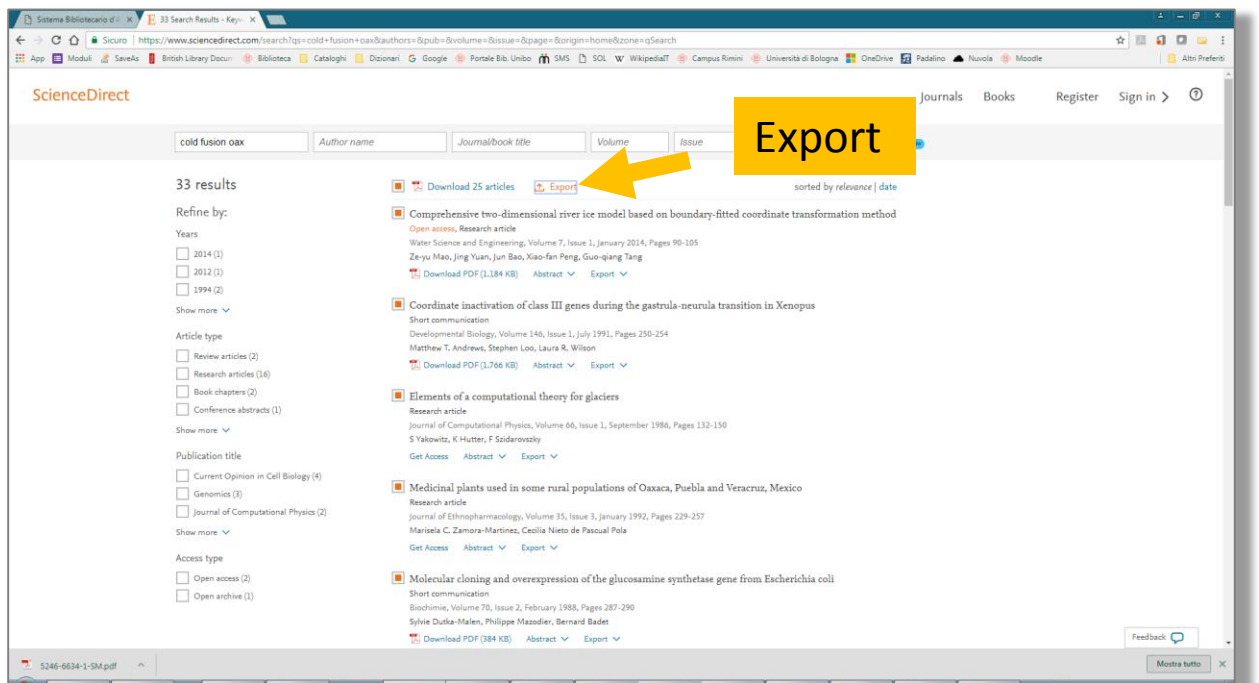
Sistema Bibliotecario d'A ×
33 Search Results - Keyw ×

Sicuro | https://www.sciencedirect.com/search?qs=cold+fusion+oax&authors=&pub=&volume=&issue=&page=&origin=home&zone=qSearch

App Moduli SaveAs British Library Docum Biblioteca Cataloghi Dizionari Google Portale Bib. Unibo SMS SOL WikipediaIT Campus Rimini Università di Bologna OneDrive Padalino Nuvola Moodle Altri Preferiti

ScienceDirect

Journals Books Register Sign in

cold fusion oax Author name Journal/book title Volume Issue

Export

33 results

Download 25 articles Export

sorted by relevance | date

Refine by:

Years
2014 (1)
2012 (1)
1994 (2)
Show more

Article type
Review articles (2)
Research articles (16)
Book chapters (2)
Conference abstracts (1)
Show more

Publication title
Current Opinion in Cell Biology (4)
Genomics (3)
Journal of Computational Physics (2)
Show more

Access type
Open access (2)
Open archive (1)

Comprehensive two-dimensional river ice model based on boundary-fitted coordinate transformation method
Open access, Research article
Water Science and Engineering, Volume 7, Issue 1, January 2014, Pages 90-105
Ze-yu Mao, Jing Yuan, Jun Bao, Xiao-fan Peng, Guo-qiang Tang
Download PDF (1,184 KB) Abstract Export

Coordinate inactivation of class III genes during the gastrula-neurula transition in Xenopus
Short communication
Developmental Biology, Volume 146, Issue 1, July 1991, Pages 250-254
Matthew T. Andrews, Stephen Loo, Laura R. Wilson
Download PDF (1,766 KB) Abstract Export

Elements of a computational theory for glaciers
Research article
Journal of Computational Physics, Volume 66, Issue 1, September 1986, Pages 132-150
S Yakowitz, K Hutter, F Szidarovszky
Get Access Abstract Export

Medicinal plants used in some rural populations of Oaxaca, Puebla and Veracruz, Mexico
Research article
Journal of Ethnopharmacology, Volume 35, Issue 3, January 1992, Pages 229-257
Marisela C. Zamora-Martinez, Cecilia Nieto de Pascual Pola
Get Access Abstract Export

Molecular cloning and overexpression of the glucosamine synthetase gene from Escherichia coli
Short communication
Biochimie, Volume 70, Issue 2, February 1988, Pages 287-290
Sylvie Dutka-Malen, Philippe Mazodier, Bernard Badet
Download PDF (384 KB) Abstract Export

Feedback

S246-6634-1-SM.pdf

Mostra tutto